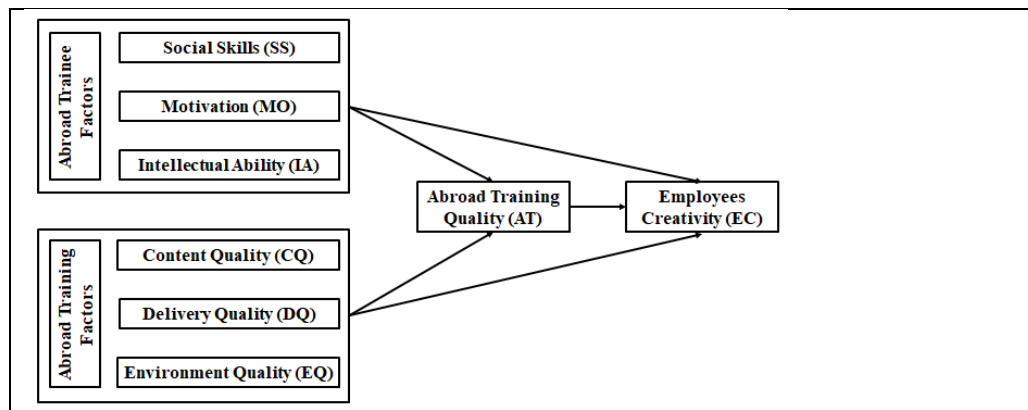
Abroad Trainee Factors

Social Skills (SS)

Motivation (MO)

Intellectual Ability (IA)

Abroad Training Factors

Content Quality (CQ)

Delivery Quality (DQ)

Environment Quality (EQ)

Abroad Training Quality (AT)

Employees Creativity (EC)